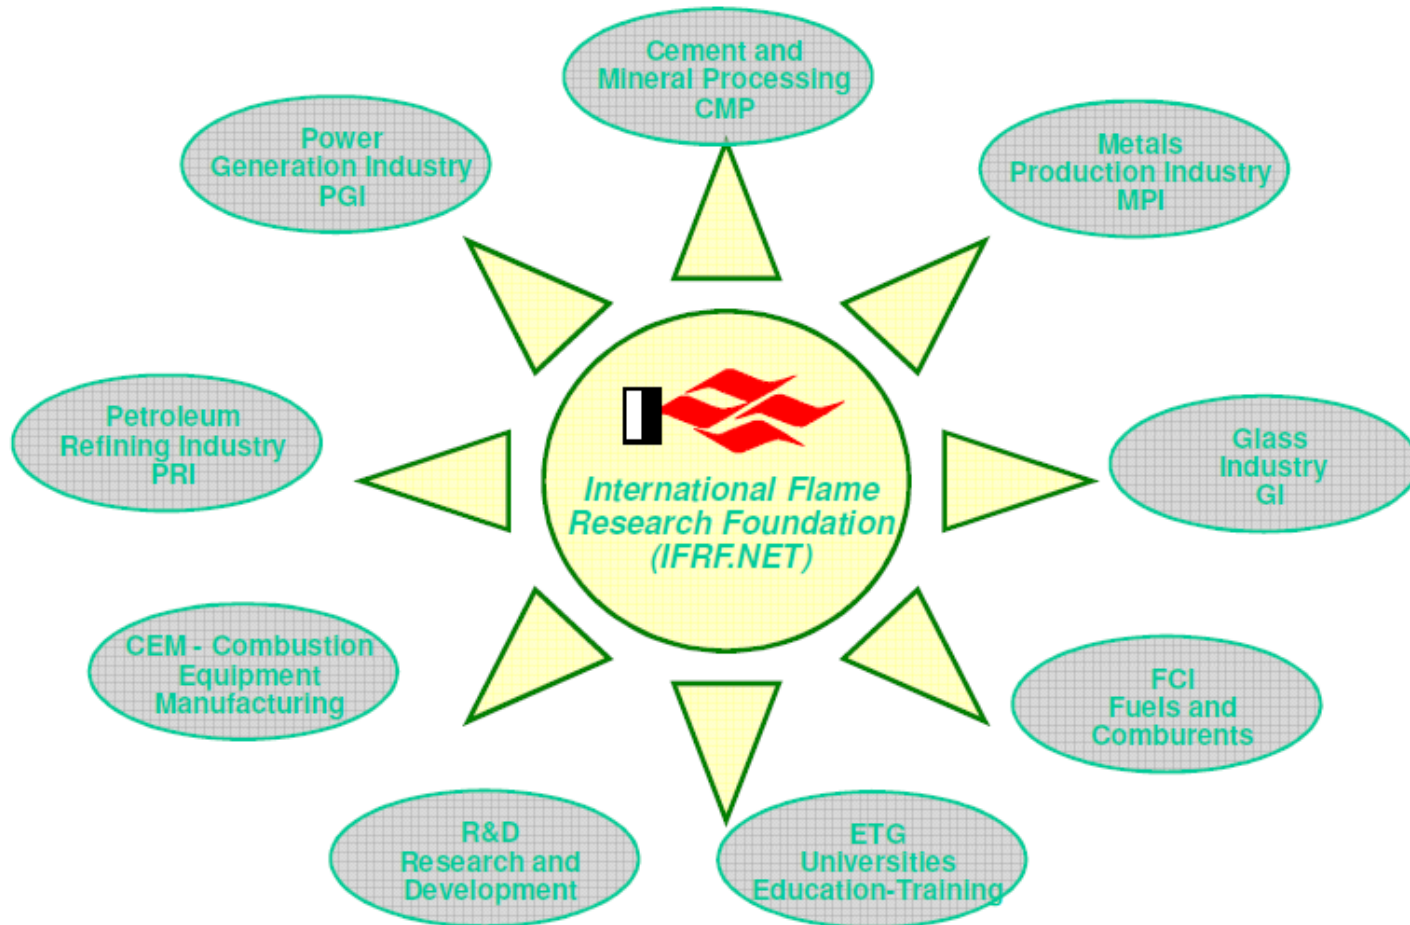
Cement and Mineral Processing CMP

Power Generation Industry PGI

Metals Production Industry MPI

Petroleum Refining Industry PRI

International Flame Research Foundation (IFRF.NET)

Glass Industry GI

CEM - Combustion Equipment Manufacturing

FCI Fuels and Comburents

R&D Research and Development

ETG Universities Education-Training